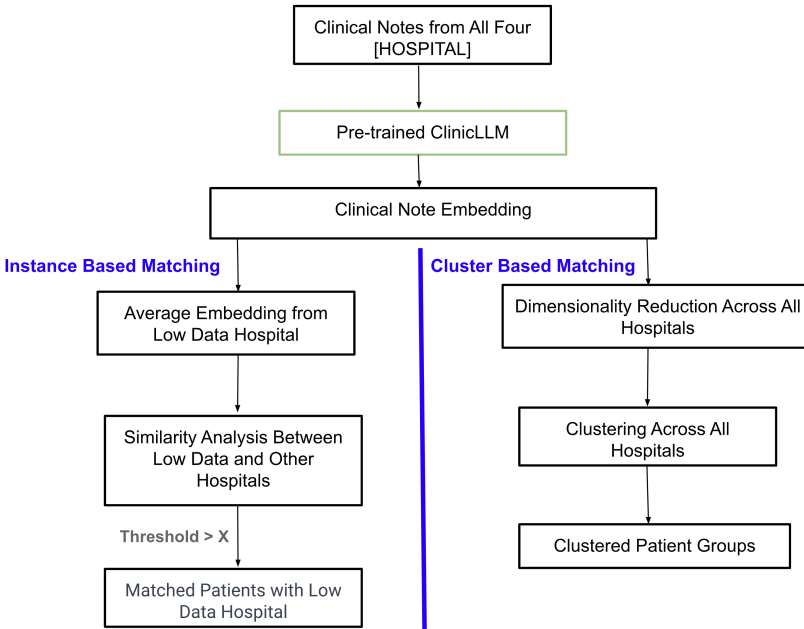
Clinical Notes from All Four [HOSPITAL]

Pre-trained ClinicLLM

Clinical Note Embedding

Instance Based Matching

Average Embedding from Low Data Hospital

Similarity Analysis Between Low Data and Other Hospitals

Threshold > X

Matched Patients with Low Data Hospital

Cluster Based Matching

Dimensionality Reduction Across All Hospitals

Clustering Across All Hospitals

Clustered Patient Groups